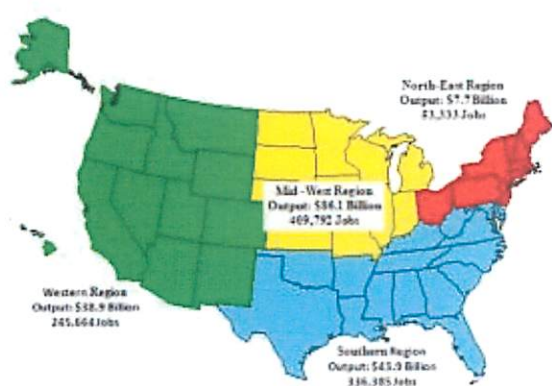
North-East Region
Output: $7.7 Billion
53,333 Jobs

Mid-West Region
Output: $86.1 Billion
409,792 Jobs

Western Region
Output: $38.9 Billion
245,664 Jobs

Southern Region
Output: $43.9 Billion
316,385 Jobs